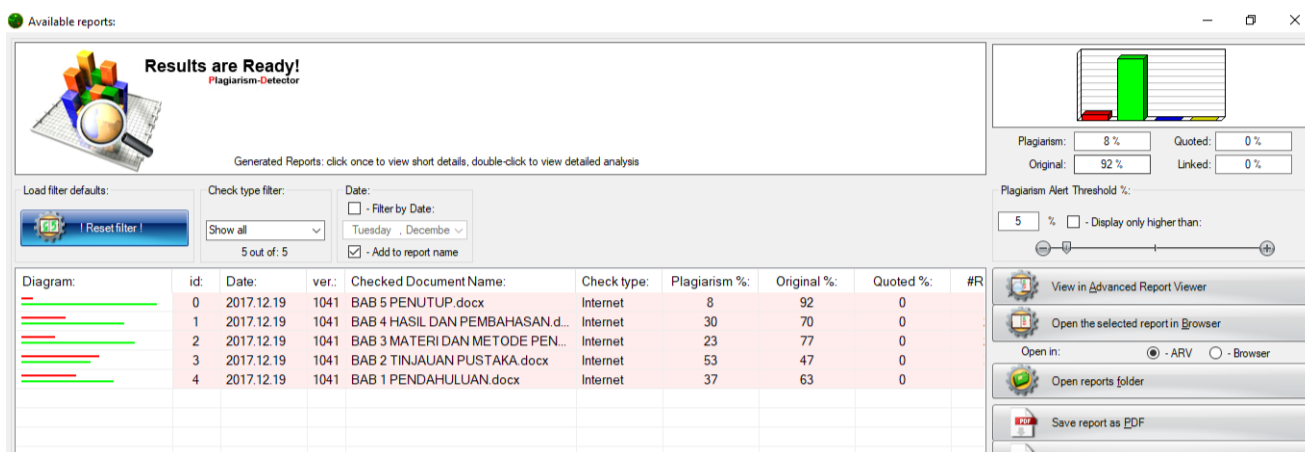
Available reports:

Results are Ready!
Plagiarism-Detector

Generated Reports: click once to view short details, double-click to view detailed analysis

Plagiarism: 8 %
Quoted: 0 %
Original: 92 %
Linked: 0 %

Load filter defaults:
! Reset filter !

Check type filter:
Show all
5 out of: 5

Date:
- Filter by Date:
Tuesday , Decembe
- Add to report name

Plagiarism Alert Threshold %:
5 % - Display only higher than:

| Diagram: | id: | Date: | ver.: | Checked Document Name: | Check type: | Plagiarism %: | Original %: | Quoted %: | #R |
|---|---|---|---|---|---|---|---|---|---|
| | 0 | 2017.12.19 | 1041 | BAB 5 PENUTUP.docx | Internet | 8 | 92 | 0 | |
| | 1 | 2017.12.19 | 1041 | BAB 4 HASIL DAN PEMBAHASAN.d... | Internet | 30 | 70 | 0 | |
| | 2 | 2017.12.19 | 1041 | BAB 3 MATERI DAN METODE PEN... | Internet | 23 | 77 | 0 | |
| | 3 | 2017.12.19 | 1041 | BAB 2 TINJAUAN PUSTAKA.docx | Internet | 53 | 47 | 0 | |
| | 4 | 2017.12.19 | 1041 | BAB 1 PENDAHULUAN.docx | Internet | 37 | 63 | 0 | |

View in Advanced Report Viewer
Open the selected report in Browser
Open in: - ARV - Browser
Open reports folder
Save report as PDF